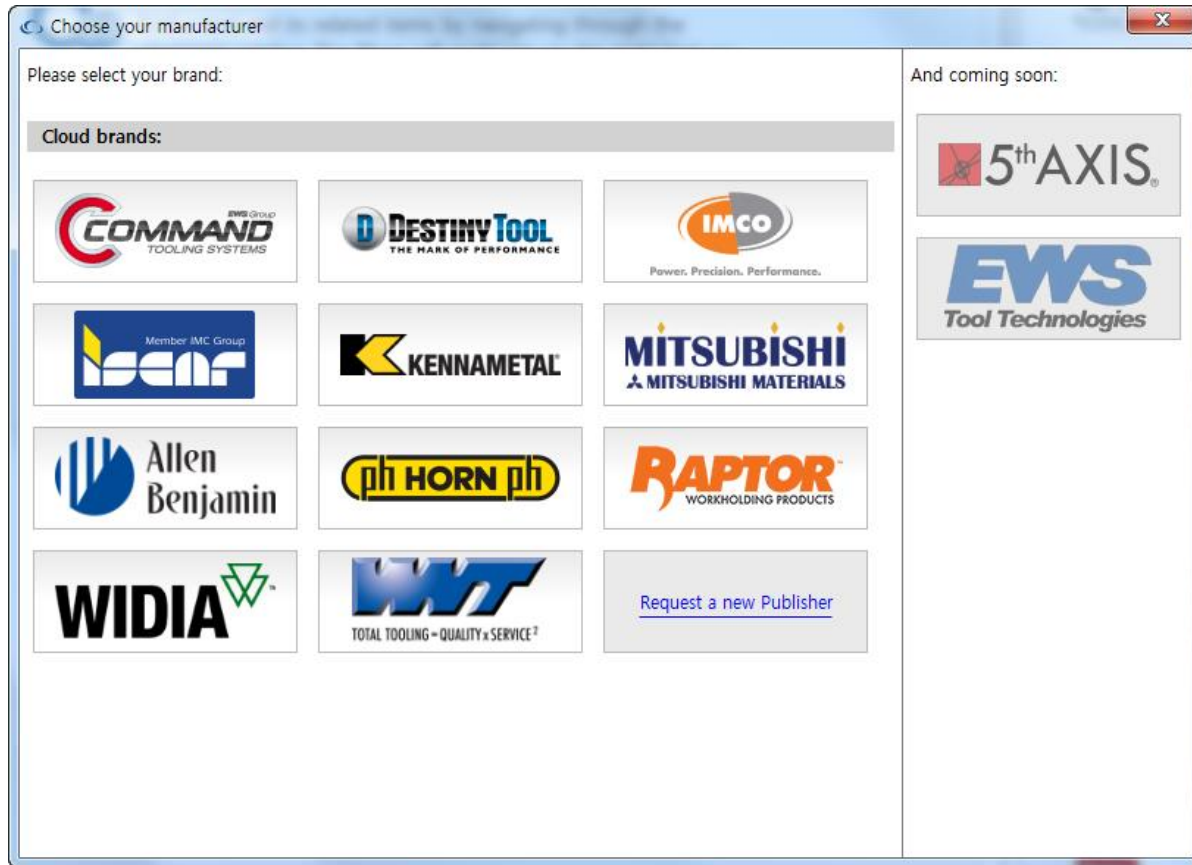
Choose your manufacturer

Please select your brand:

Cloud brands:

EWS Group COMMAND TOOLING SYSTEMS

D DESTINY TOOL THE MARK OF PERFORMANCE

IMCO Power. Precision. Performance.

Member IMC Group iscar

KENNAMETAL

MITSUBISHI MITSUBISHI MATERIALS

Allen Benjamin

ph HORN ph

RAPTOR WORKHOLDING PRODUCTS

WIDIA

WNT TOTAL TOOLING = QUALITY x SERVICE$^2$

Request a new Publisher

And coming soon:

5$^{th}$AXIS

EWS Tool Technologies